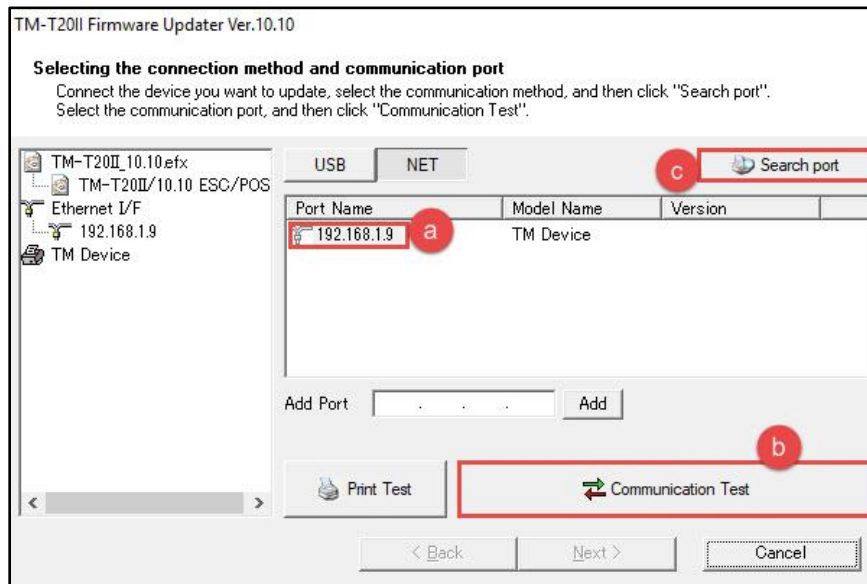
TM-T20II Firmware Updater Ver.10.10

Selecting the connection method and communication port

Connect the device you want to update, select the communication method, and then click "Search port". Select the communication port, and then click "Communication Test".

TM-T20II_10.10.efx
TM-T20II/10.10 ESC/POS
Ethernet I/F
192.168.1.9
TM Device

USB
NET

c
Search port

| Port Name | Model Name | Version |
|---|---|---|
| 192.168.1.9 | TM Device | |

a

Add Port . . . Add

b

Print Test

Communication Test

< Back
Next >
Cancel